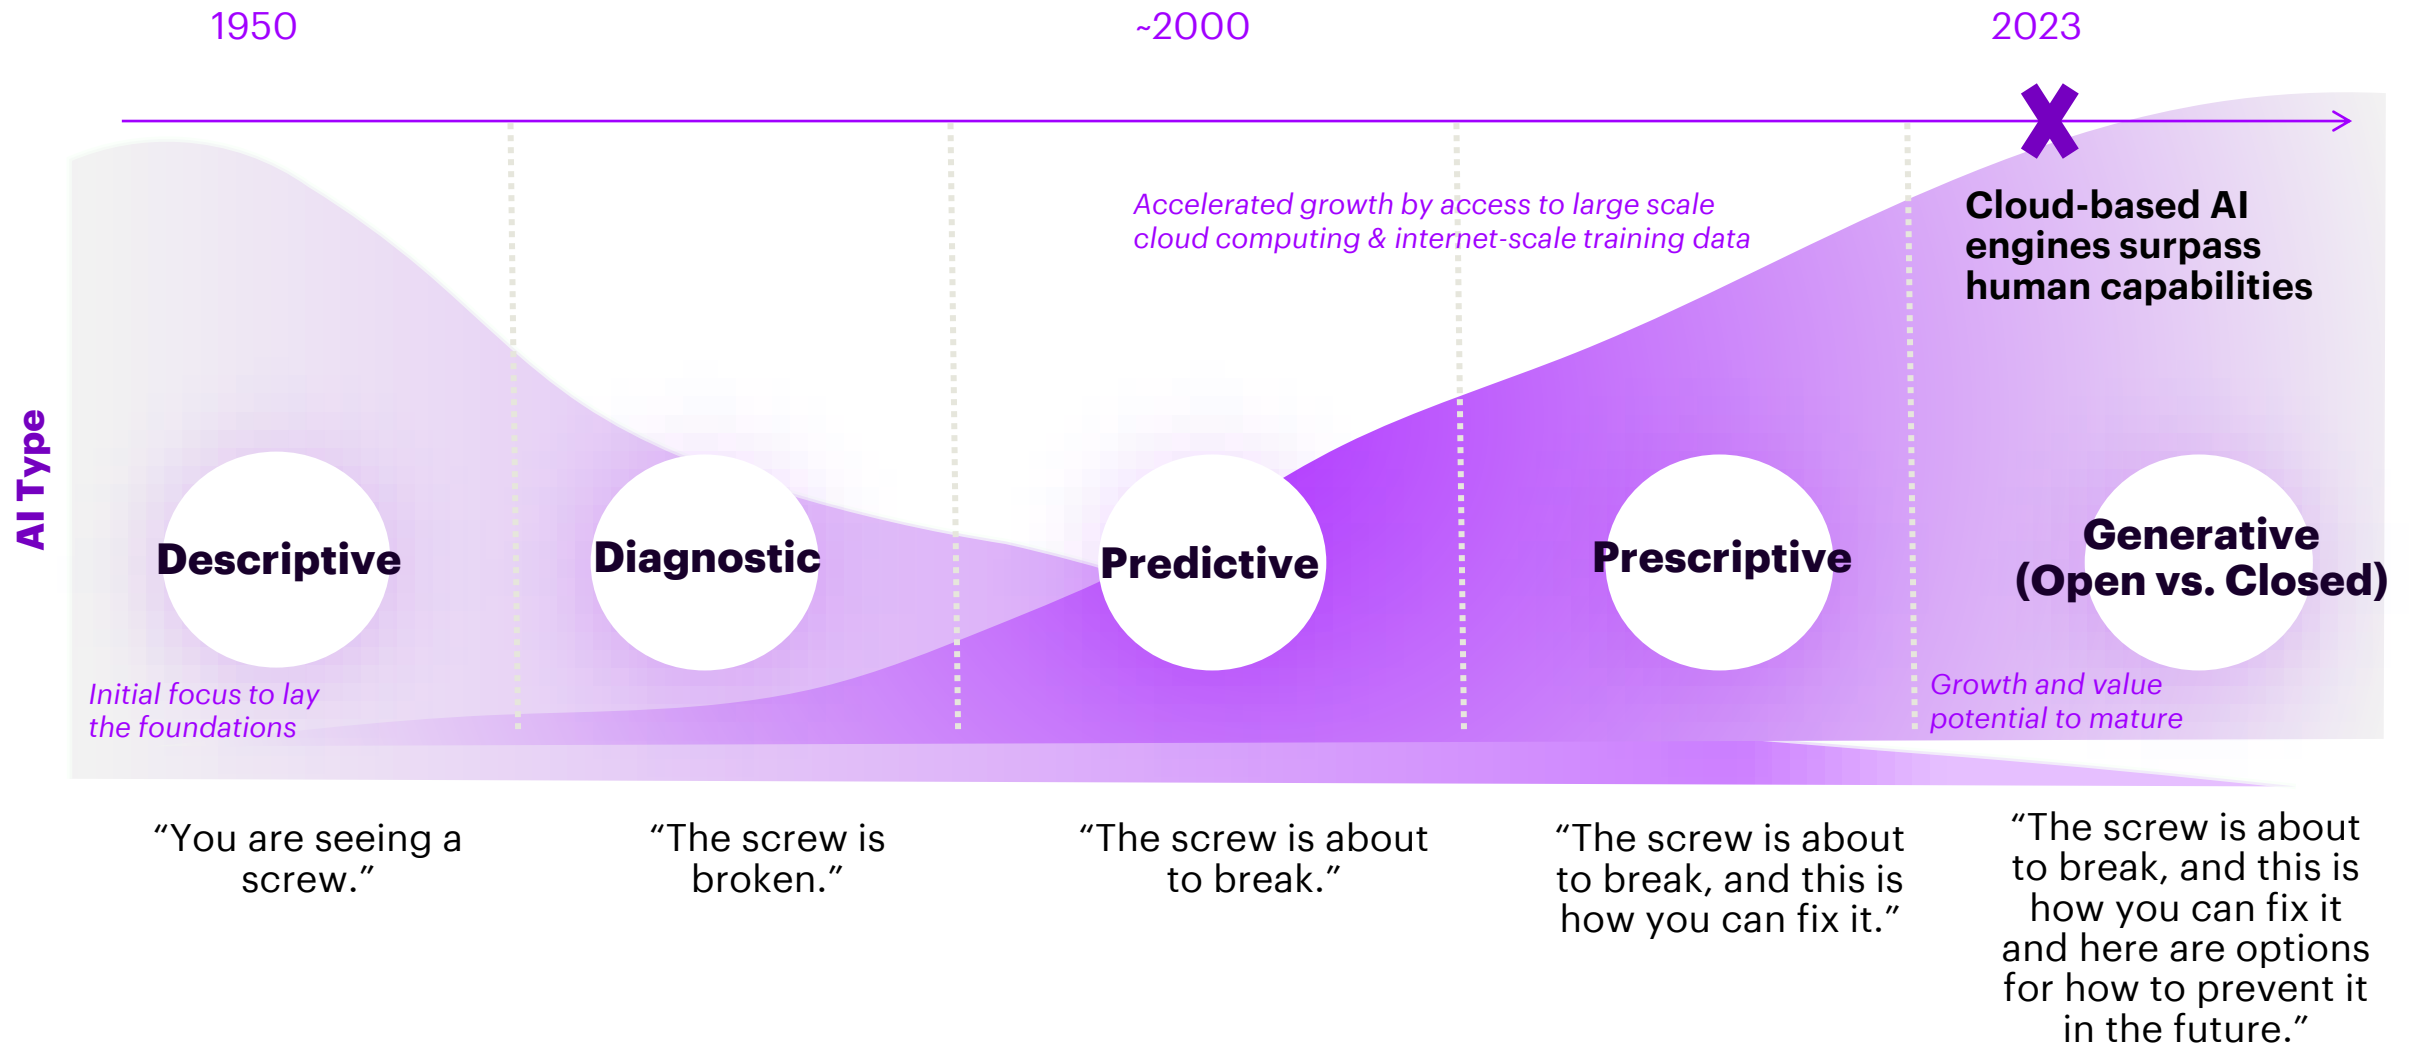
1950

~2000

2023

AI Type

Accelerated growth by access to large scale cloud computing & internet-scale training data

Cloud-based AI engines surpass human capabilities

Descriptive

Diagnostic

Predictive

Prescriptive

Generative (Open vs. Closed)

Initial focus to lay the foundations

Growth and value potential to mature

“You are seeing a screw.”

“The screw is broken.”

“The screw is about to break.”

“The screw is about to break, and this is how you can fix it.”

“The screw is about to break, and this is how you can fix it and here are options for how to prevent it in the future.”